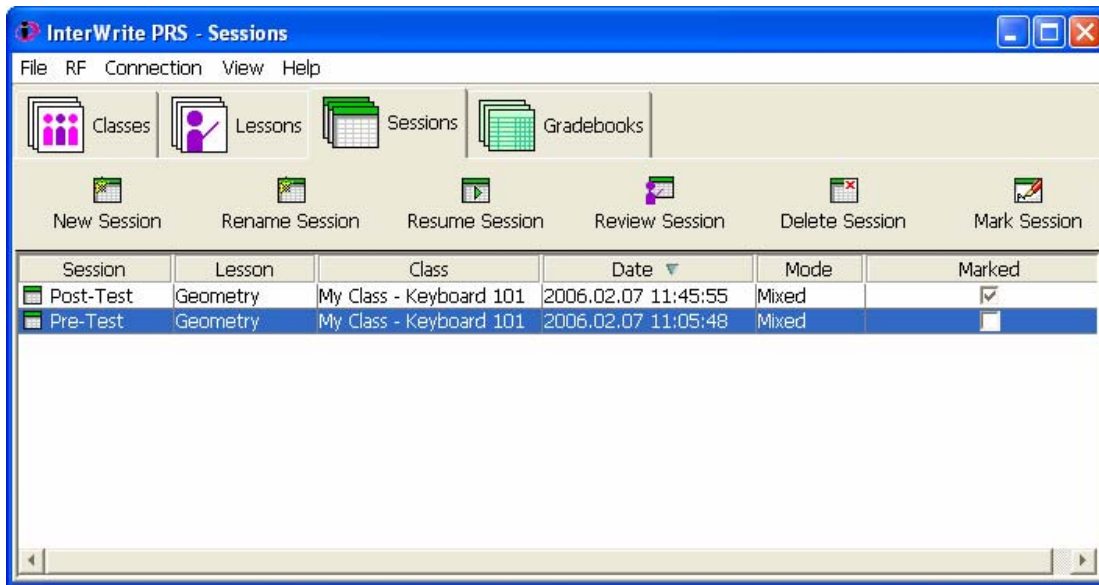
InterWrite PRS - Sessions

File RF Connection View Help

Classes Lessons Sessions Gradebooks

New Session Rename Session Resume Session Review Session Delete Session Mark Session

| Session | Lesson | Class | Date | Mode | Marked |
|---|---|---|---|---|---|
| Post-Test | Geometry | My Class - Keyboard 101 | 2006.02.07 11:45:55 | Mixed | ☑ |
| Pre-Test | Geometry | My Class - Keyboard 101 | 2006.02.07 11:05:48 | Mixed | ☐ |